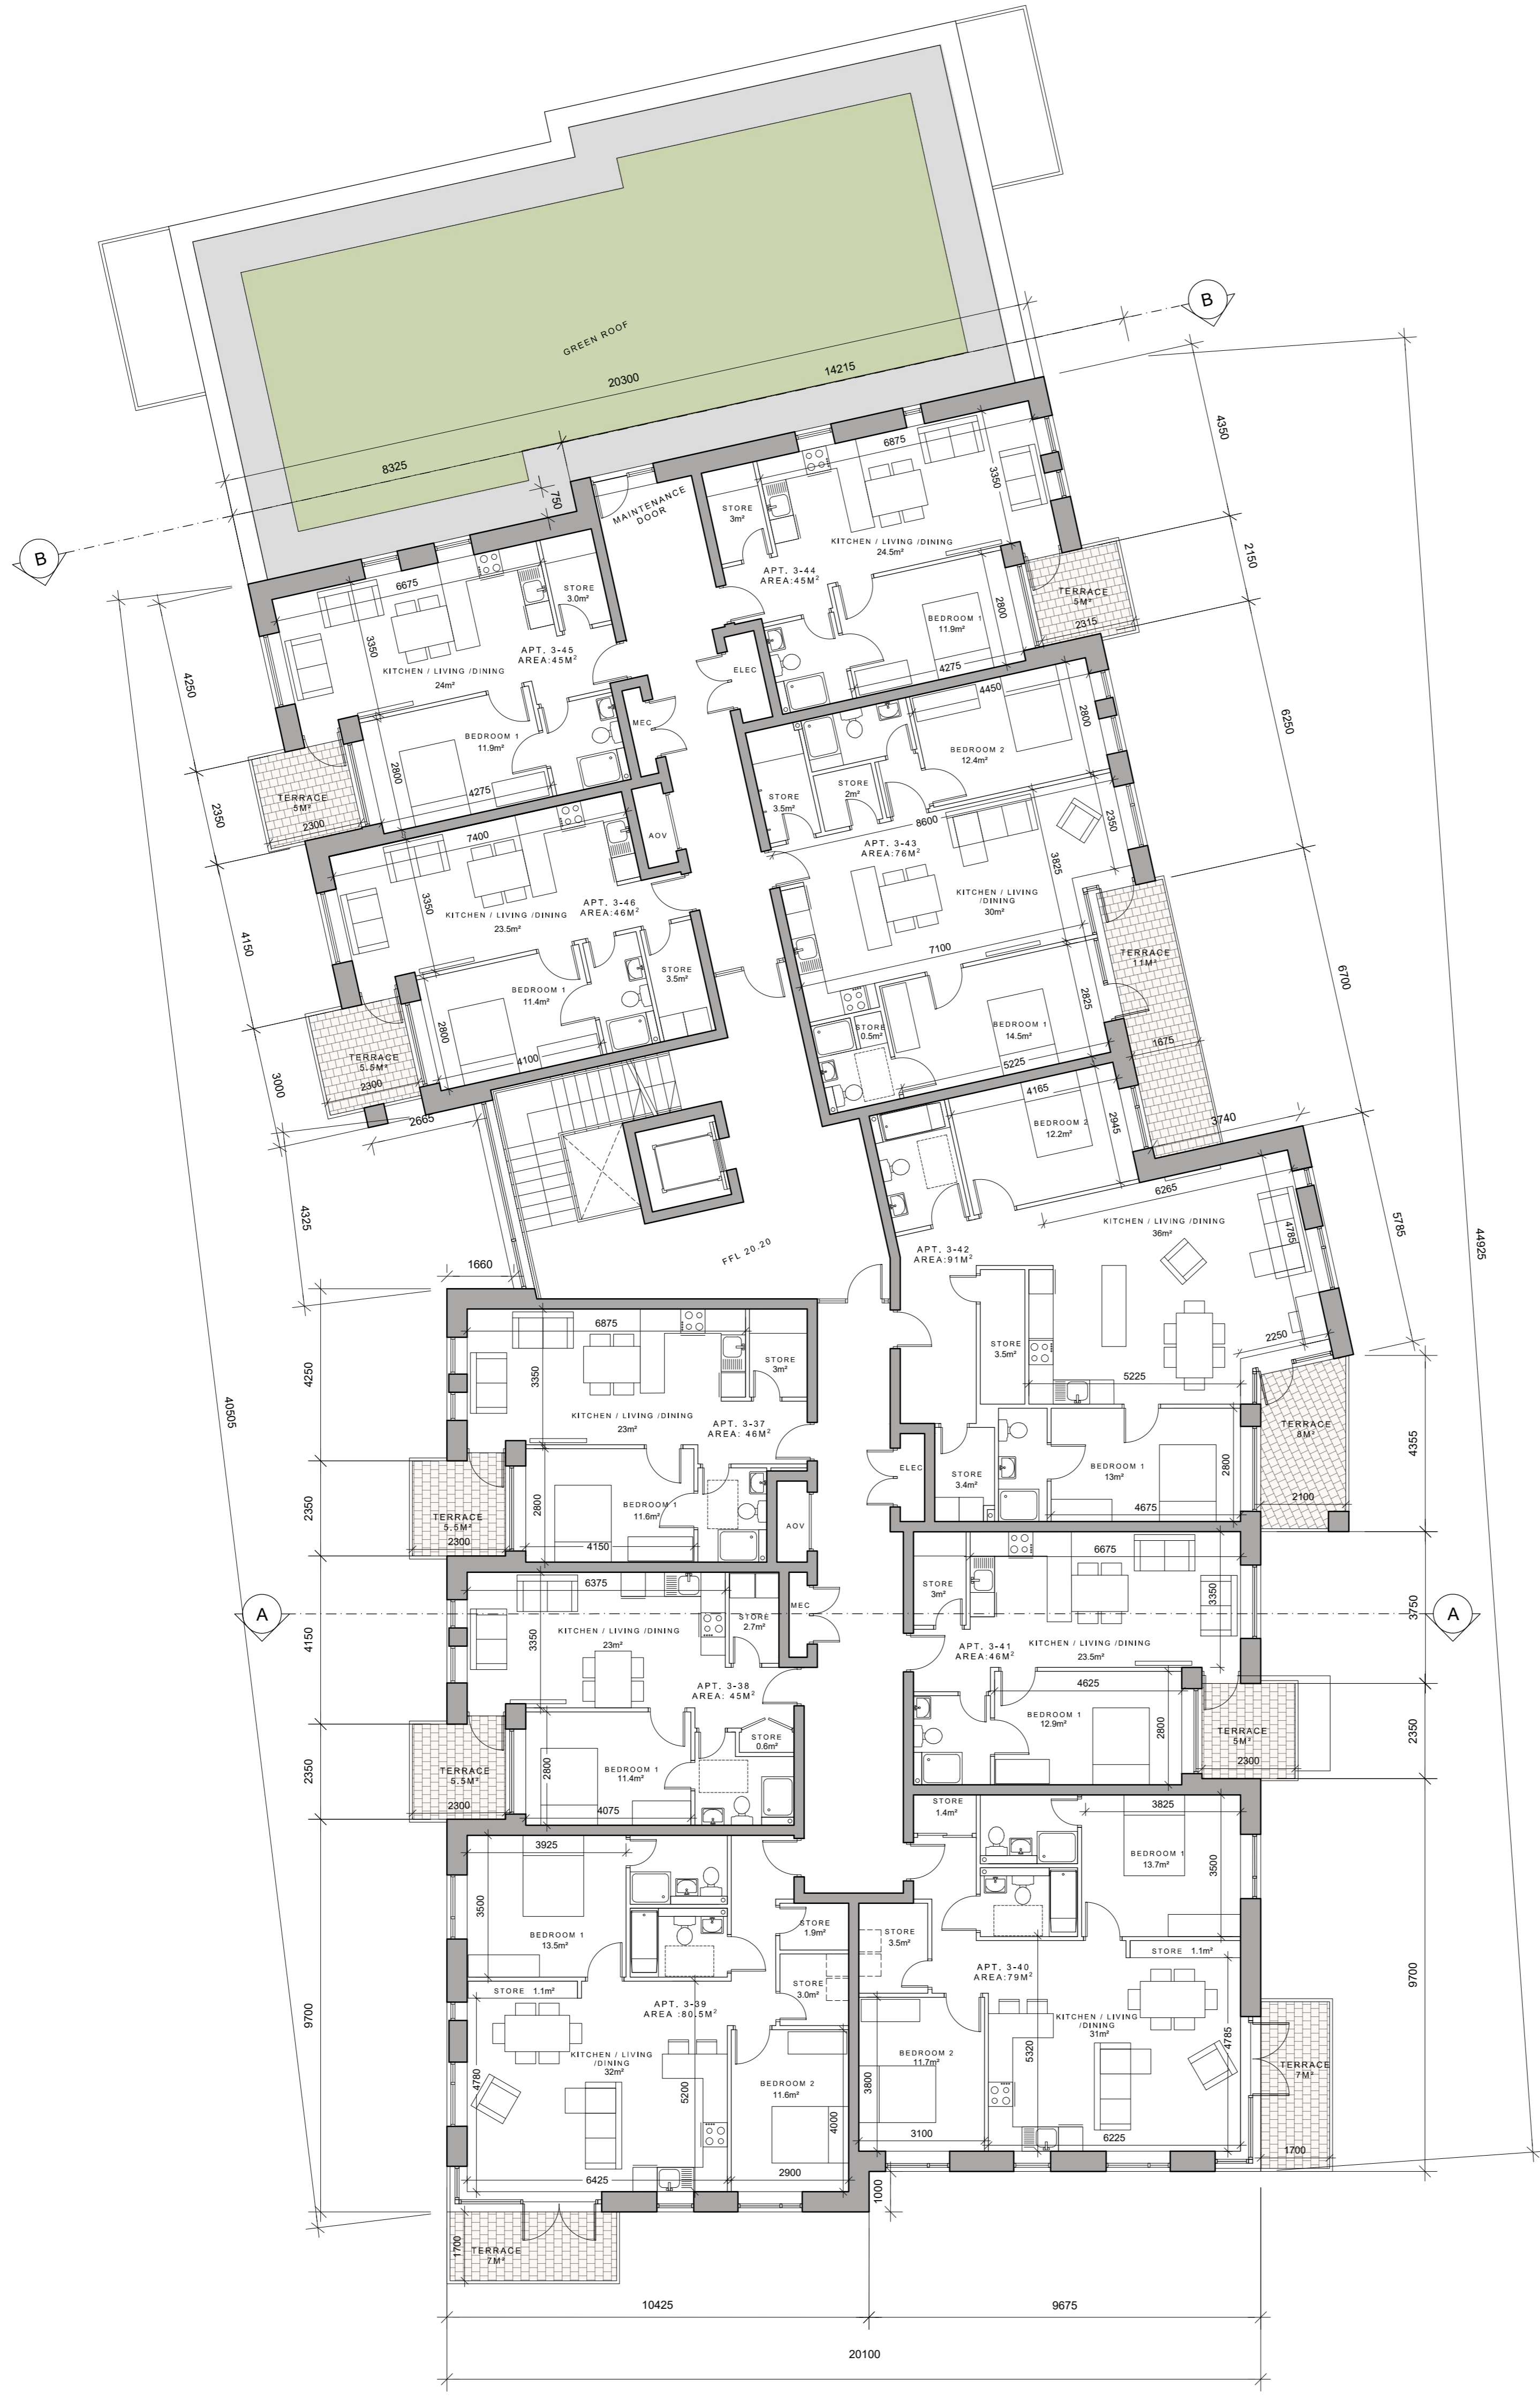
GREEN ROOF
20300
14215
8325
750
B
B
MAINTENANCE DOOR
6875
STORE
3m²
3350
KITCHEN / LIVING /DINING
24.5m²
APT. 3-44
AREA:45M²
BEDROOM 1
11.9m²
2800
TERRACE
5M²
2315
4275
ELEC
4350
2150
6675
STORE
3.0m²
3350
APT. 3-45
AREA:45M²
KITCHEN / LIVING /DINING
24m²
BEDROOM 1
11.9m²
MEC
2800
4275
TERRACE
5M²
2300
4250
2350
4450
BEDROOM 2
12.4m²
2800
STORE
3.5m²
STORE
2m²
8600
2350
APT. 3-43
AREA:76M²
3825
KITCHEN / LIVING /DINING
30m²
TERRACE
11M²
7100
BEDROOM 1
14.5m²
2825
STORE
0.5m²
5225
1675
6250
6700
7400
AOV
3350
KITCHEN / LIVING /DINING
23.5m²
APT. 3-46
AREA:46M²
STORE
3.5m²
BEDROOM 1
11.4m²
2800
4100
TERRACE
5.5M²
2300
2665
4150
3000
4165
BEDROOM 2
12.2m²
2945
3740
6265
KITCHEN / LIVING /DINING
36m²
4785
APT. 3-42
AREA:91M²
FFL 20.20
1660
4325
5785
44925
6875
STORE
3m²
3350
KITCHEN / LIVING /DINING
23m²
APT. 3-37
AREA: 46M²
STORE
3.5m²
2250
5225
TERRACE
8M²
ELEC
STORE
3.4m²
BEDROOM 1
13m²
2800
4675
2100
4355
4250
40505
TERRACE
5.5M²
2300
2800
BEDROOM 1
11.6m²
4150
AOV
2350
6375
STORE
2.7m²
MEC
3350
KITCHEN / LIVING /DINING
23m²
APT. 3-38
AREA: 45M²
6675
STORE
3m²
3350
APT. 3-41
AREA:46M²
KITCHEN / LIVING /DINING
23.5m²
A
A
3750
4150
4625
BEDROOM 1
12.9m²
2800
TERRACE
5M²
2300
2350
TERRACE
5.5M²
2300
2800
BEDROOM 1
11.4m²
STORE
0.6m²
4075
2350
STORE
1.4m²
3825
BEDROOM 1
13.7m²
3500
3925
3500
BEDROOM 1
13.5m²
STORE
1.9m²
STORE
3.5m²
STORE 1.1m²
STORE 1.1m²
STORE
3.0m²
APT. 3-39
AREA :80.5M²
APT. 3-40
AREA:79M²
KITCHEN / LIVING /DINING
31m²
9700
9700
4780
KITCHEN / LIVING /DINING
32m²
5200
BEDROOM 2
11.6m²
4000
BEDROOM 2
11.7m²
5320
3800
4785
TERRACE
7M²
3100
6225
1700
6425
2900
1000
1700
TERRACE
7M²
10425
9675
20100